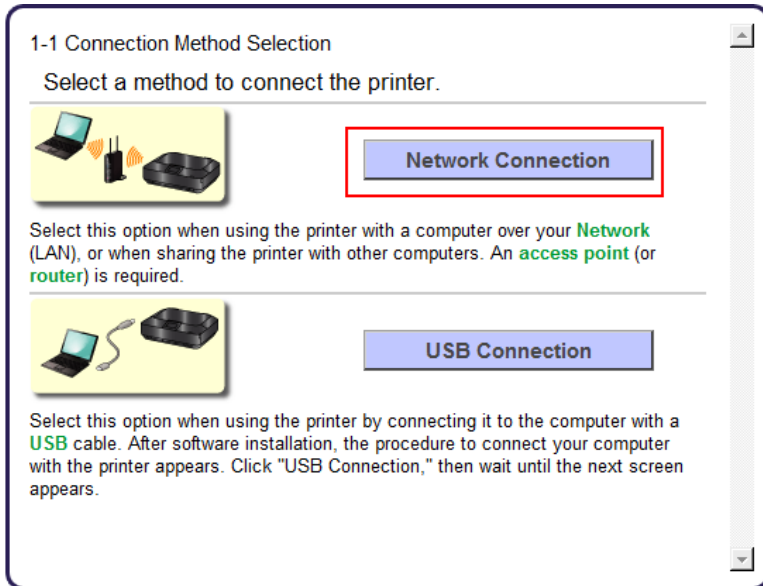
1-1 Connection Method Selection

Select a method to connect the printer.

Network Connection

Select this option when using the printer with a computer over your Network (LAN), or when sharing the printer with other computers. An access point (or router) is required.

USB Connection

Select this option when using the printer by connecting it to the computer with a USB cable. After software installation, the procedure to connect your computer with the printer appears. Click "USB Connection," then wait until the next screen appears.